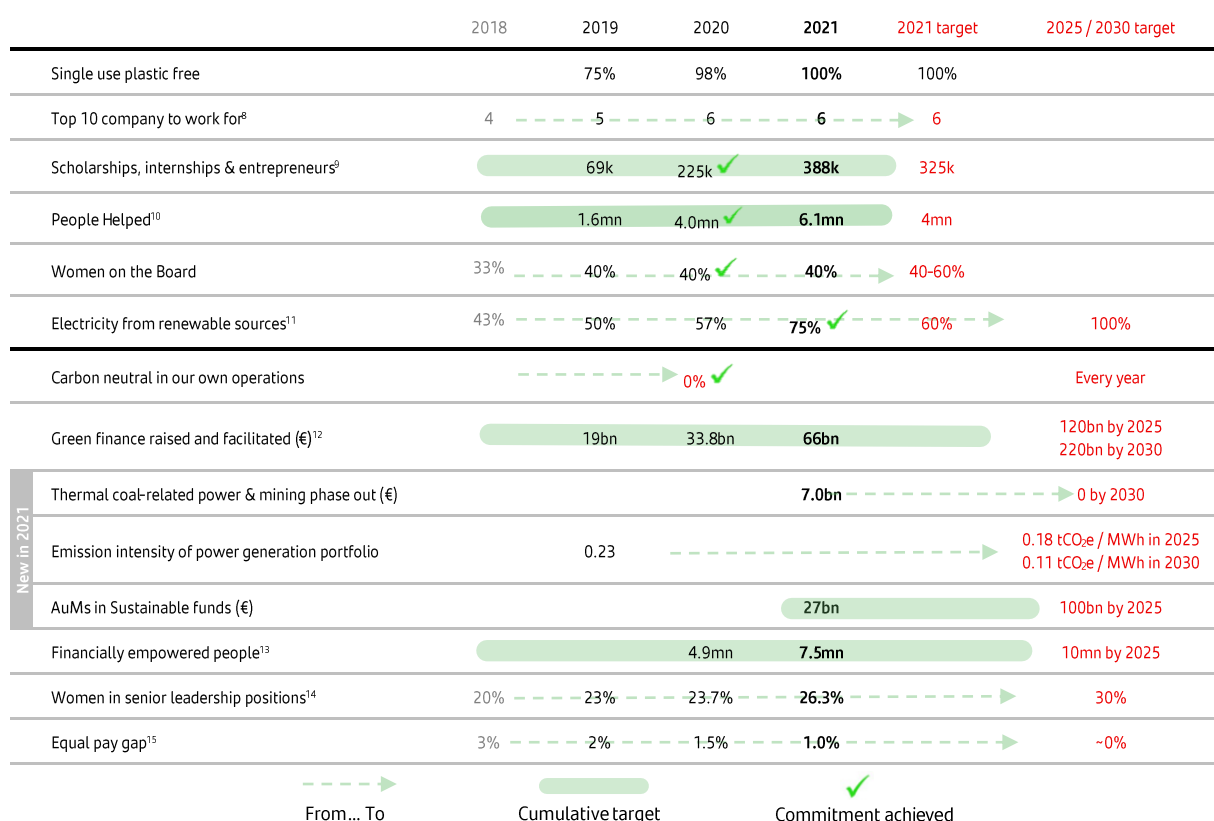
| | 2018 | 2019 | 2020 | 2021 | 2021 target | 2025 / 2030 target |
|---|---|---|---|---|---|---|
| Single use plastic free | | 75% | 98% | 100% | 100% | |
| Top 10 company to work for$^{8}$ | 4 | 5 | 6 | 6 | 6 | |
| Scholarships, internships & entrepreneurs$^{9}$ | | 69k | 225k | 388k | 325k | |
| People Helped$^{10}$ | | 1.6mn | 4.0mn | 6.1mn | 4mn | |
| Women on the Board | 33% | 40% | 40% | 40% | 40-60% | |
| Electricity from renewable sources$^{11}$ | 43% | 50% | 57% | 75% | 60% | 100% |
| Carbon neutral in our own operations | | | 0% | | | Every year |
| Green finance raised and facilitated (€)$^{12}$ | | 19bn | 33.8bn | 66bn | | 120bn by 2025 220bn by 2030 |
| Thermal coal-related power & mining phase out (€) | | | | 7.0bn | | 0 by 2030 |
| Emission intensity of power generation portfolio | | 0.23 | | | | 0.18 $tCO_2e$ / MWh in 2025 0.11 $tCO_2e$ / MWh in 2030 |
| AuMs in Sustainable funds (€) | | | | 27bn | | 100bn by 2025 |
| Financially empowered people$^{13}$ | | | 4.9mn | 7.5mn | | 10mn by 2025 |
| Women in senior leadership positions$^{14}$ | 20% | 23% | 23.7% | 26.3% | | 30% |
| Equal pay gap$^{15}$ | 3% | 2% | 1.5% | 1.0% | | ~0% |

New in 2021

From... To
Cumulative target
Commitment achieved